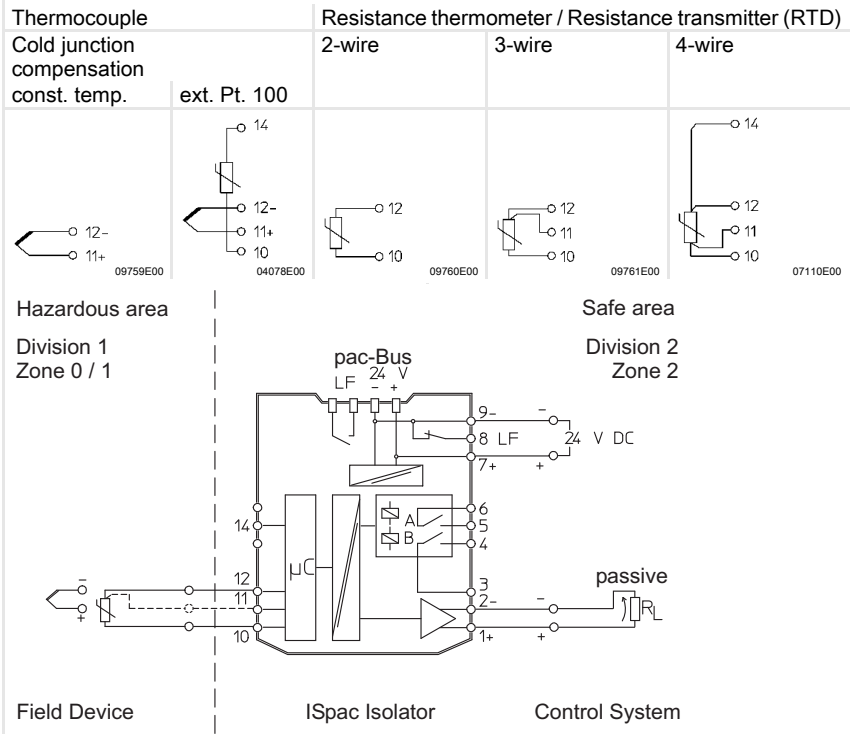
| Thermocouple | | Resistance thermometer / Resistance transmitter (RTD) | | |
|---|---|---|---|---|
| Cold junction compensation | | 2-wire | 3-wire | 4-wire |
| const. temp. | ext. Pt. 100 | | | |
| 12– 11+ 09759E00 | 14 12– 11+ 10 04078E00 | 12 10 09760E00 | 12 11 10 09761E00 | 14 12 11 10 07110E00 |

Hazardous area

Division 1
Zone 0 / 1

Safe area

Division 2
Zone 2

pac-Bus
LF 24 V
– +

9–
8 LF
7+
–
24 V DC
+

14
μC
A
B
6
5
4
3
2–
1+
12
11
10

passive
–
+
$R_L$

–
+

Field Device

ISpac Isolator

Control System